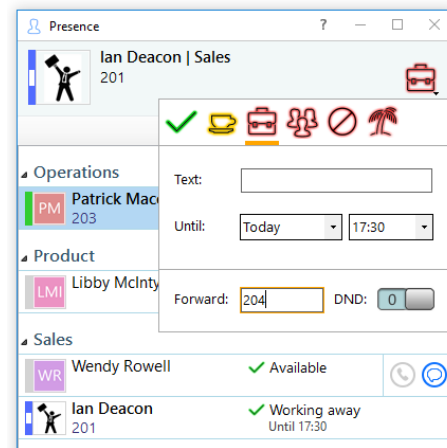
Presence

? — □ ×

Ian Deacon | Sales
201

Operations

PM Patrick Mac
203

Product

LM Libby McInty

Sales

WR Wendy Rowell

Ian Deacon
201

Text:

Until: Today 17:30

Forward: 204 DND: Off

✓ Available

✓ Working away
Until 17:30